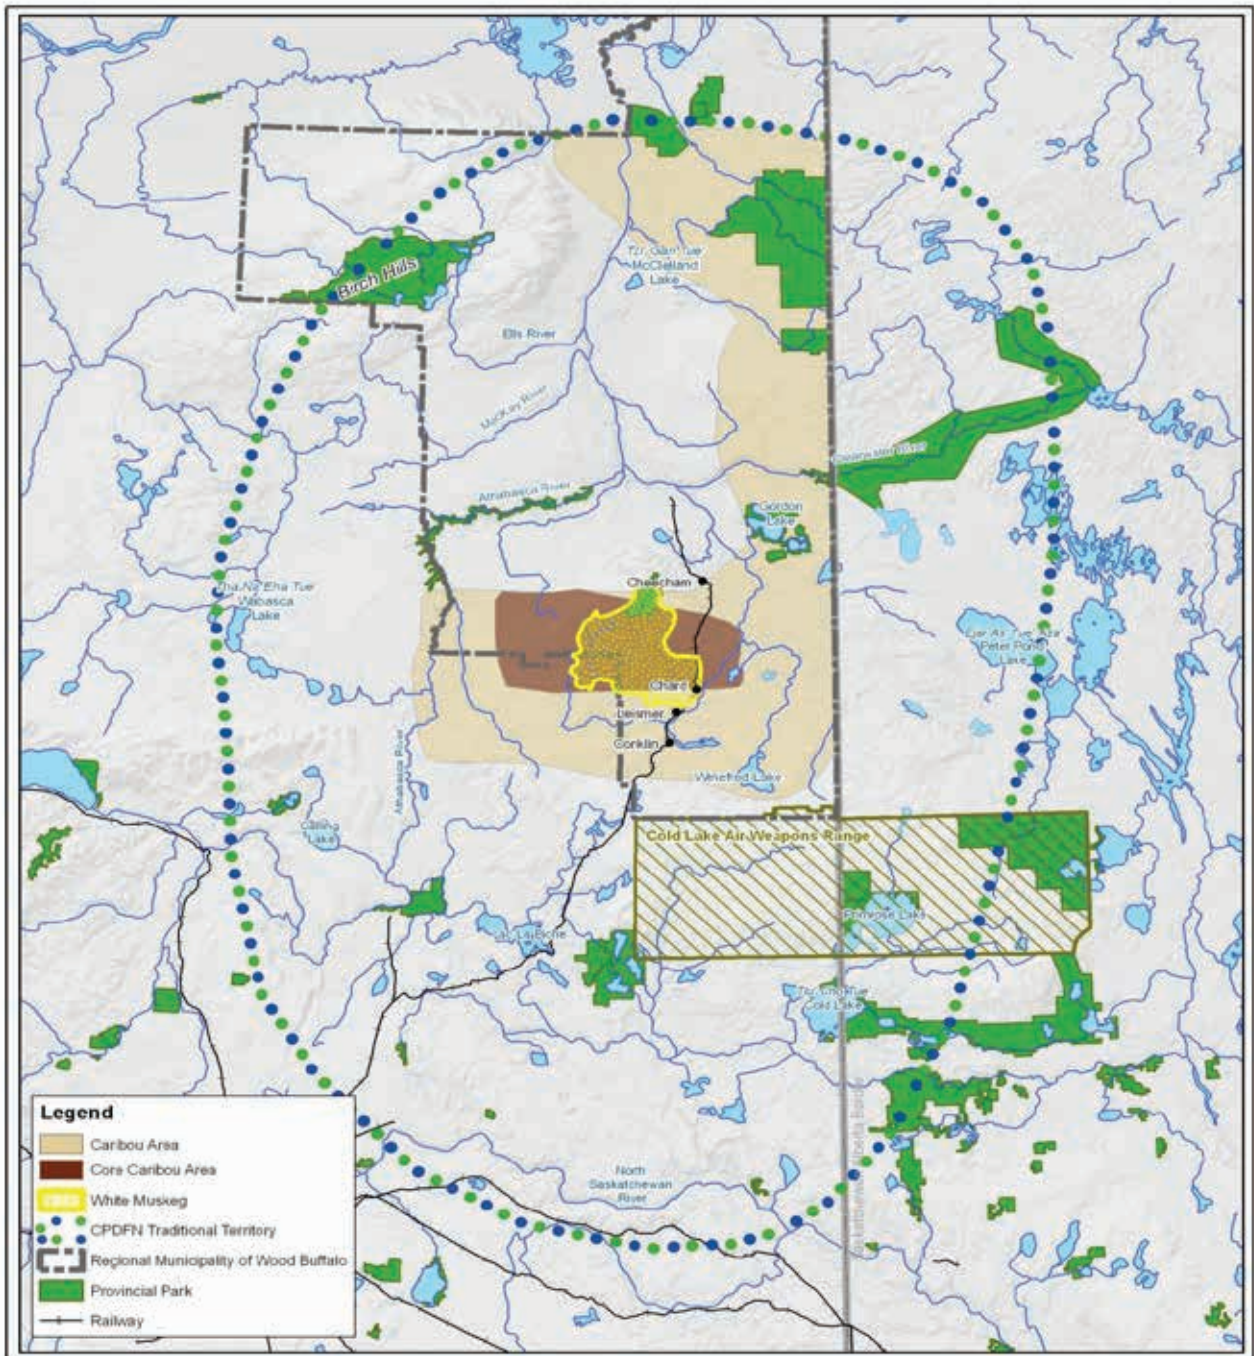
Birch Hills

Tu Gah Tue McClelland Lake

Ells River

MacKay River

Athabasca River

Clearwater River

Gordon Lake

Cheecham

Eha Na Eha Tue Wabasca Lake

Christina Lake

Chard

Leismer

Conklin

Winefred Lake

Athabasca River

Calling Lake

Cold Lake Air Weapons Range

Primrose Lake

Lac La Biche

Cold Lake

North Saskatchewan River

Legend

Caribou Area

Core Caribou Area

White Muskeg

CPDFN Traditional Territory

Regional Municipality of Wood Buffalo

Provincial Park

Railway